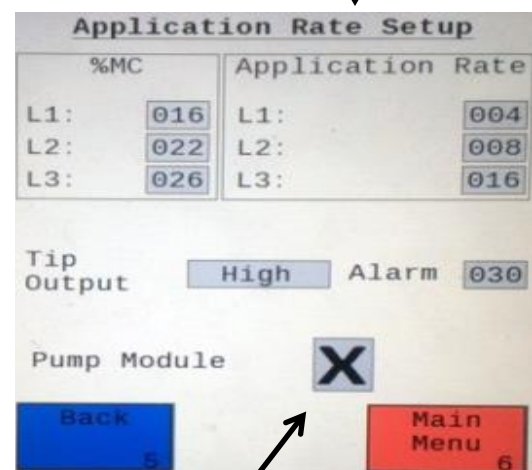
Application Rate Setup

| %MC | | Application Rate | |
|---|---|---|---|
| L1: | 016 | L1: | 004 |
| L2: | 022 | L2: | 008 |
| L3: | 026 | L3: | 016 |

Tip Output High Alarm 030

Pump Module X

Back 5

Main Menu 6